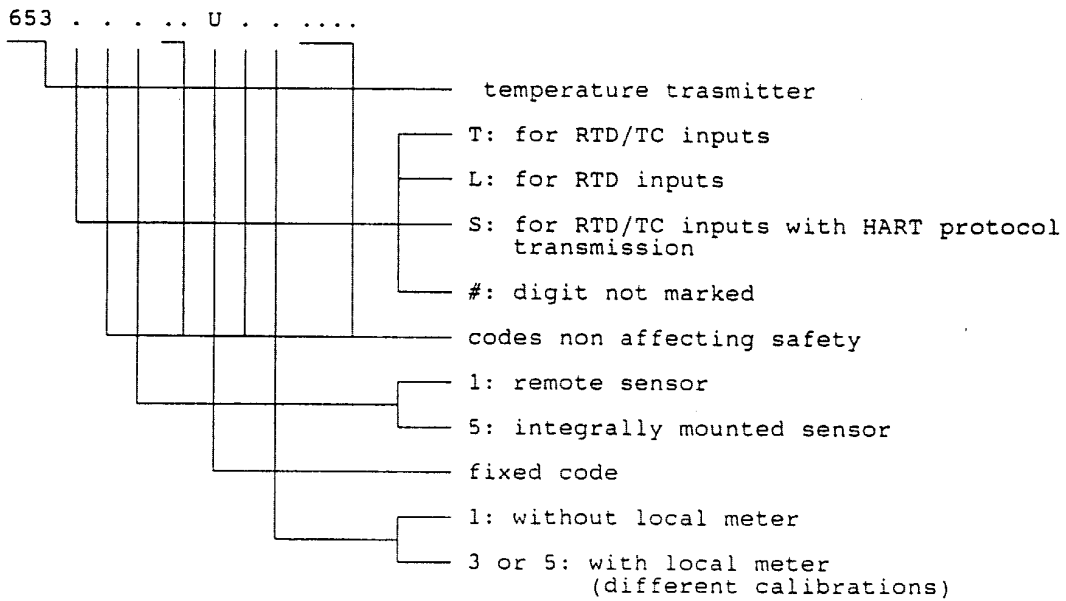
653 . . . . .. U . . ....

temperature trasmitter

T: for RTD/TC inputs

L: for RTD inputs

S: for RTD/TC inputs with HART protocol transmission

#: digit not marked

codes non affecting safety

1: remote sensor

5: integrally mounted sensor

fixed code

1: without local meter

3 or 5: with local meter (different calibrations)